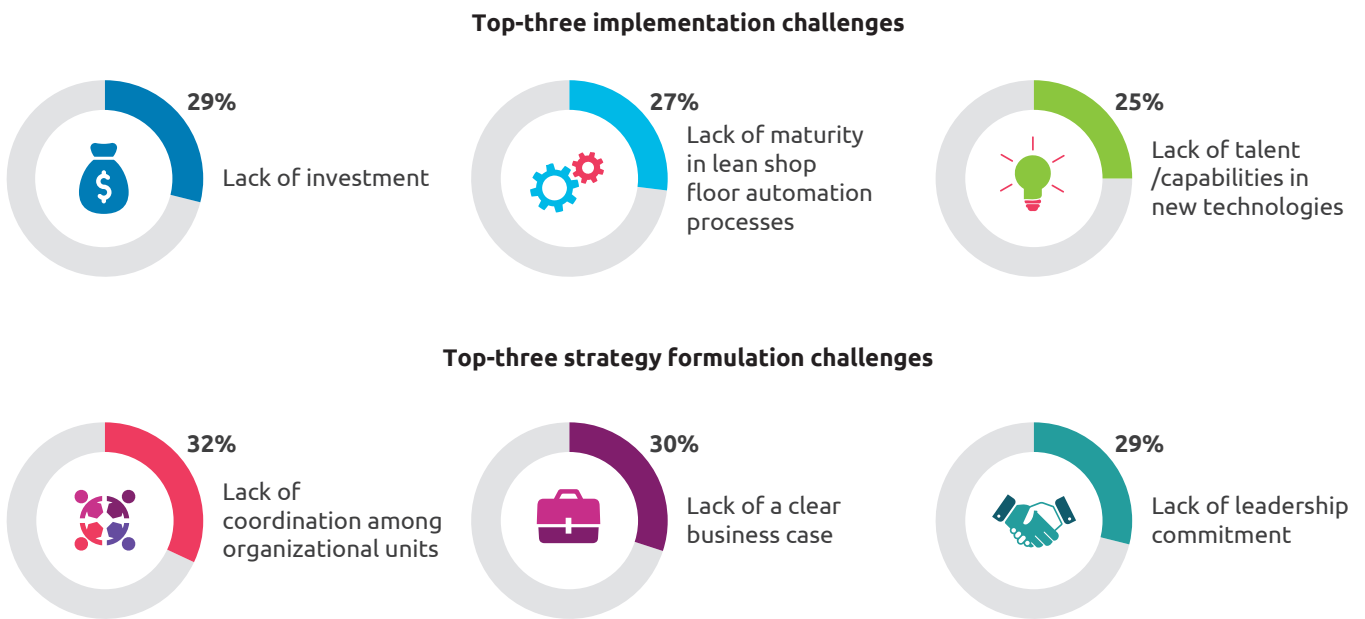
**Top-three implementation challenges**

29%

$

Lack of investment

27%

Lack of maturity in lean shop floor automation processes

25%

Lack of talent /capabilities in new technologies

**Top-three strategy formulation challenges**

32%

Lack of coordination among organizational units

30%

Lack of a clear business case

29%

Lack of leadership commitment